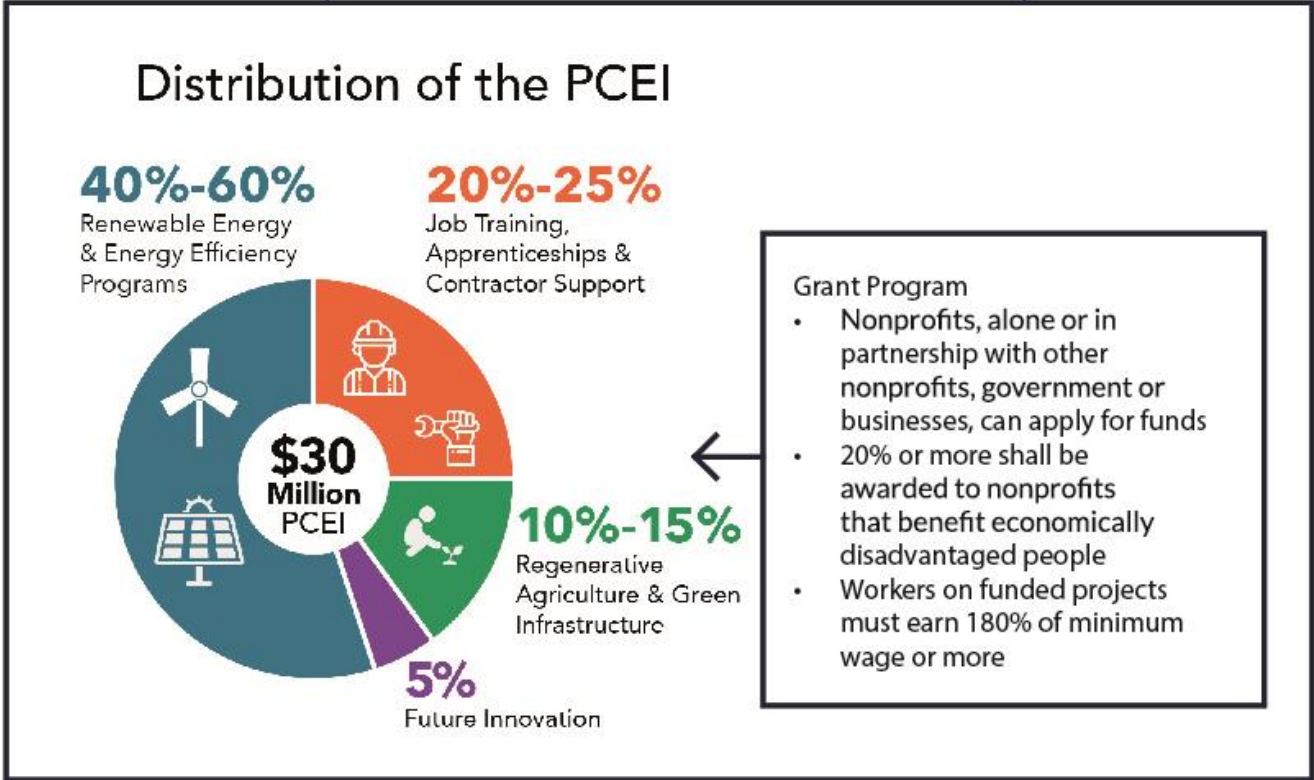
Distribution of the PCEI

40%-60%
Renewable Energy & Energy Efficiency Programs

20%-25%
Job Training, Apprenticeships & Contractor Support

$30 Million PCEI

10%-15%
Regenerative Agriculture & Green Infrastructure

5%
Future Innovation

Grant Program
• Nonprofits, alone or in partnership with other nonprofits, government or businesses, can apply for funds
• 20% or more shall be awarded to nonprofits that benefit economically disadvantaged people
• Workers on funded projects must earn 180% of minimum wage or more